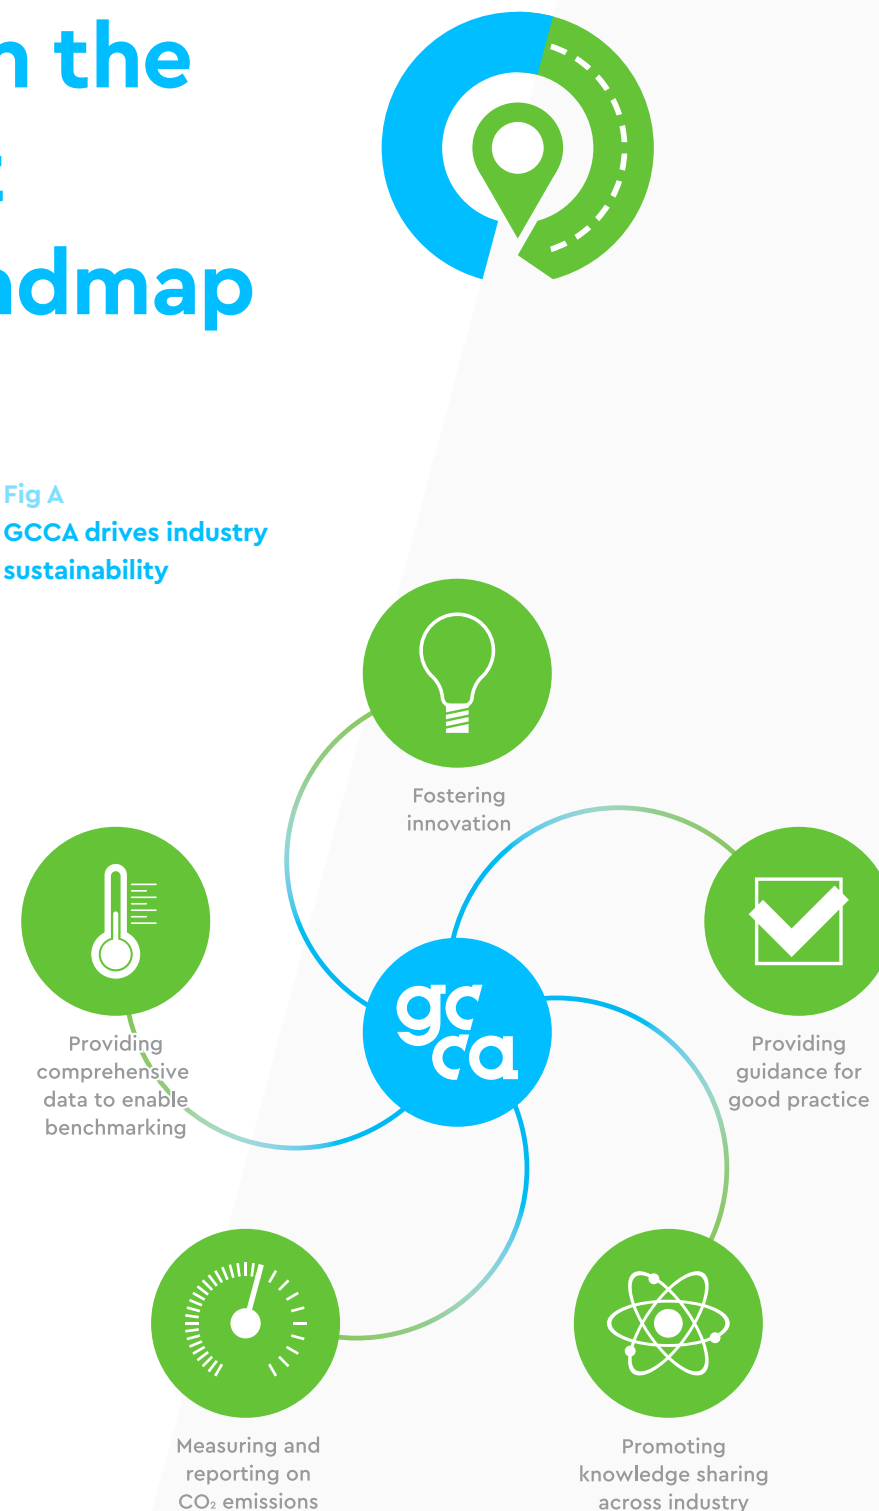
n the
t
dmap

Fig A
GCCA drives industry sustainability

Fostering innovation

Providing comprehensive data to enable benchmarking

gcca

Providing guidance for good practice

Measuring and reporting on $CO_2$ emissions

Promoting knowledge sharing across industry